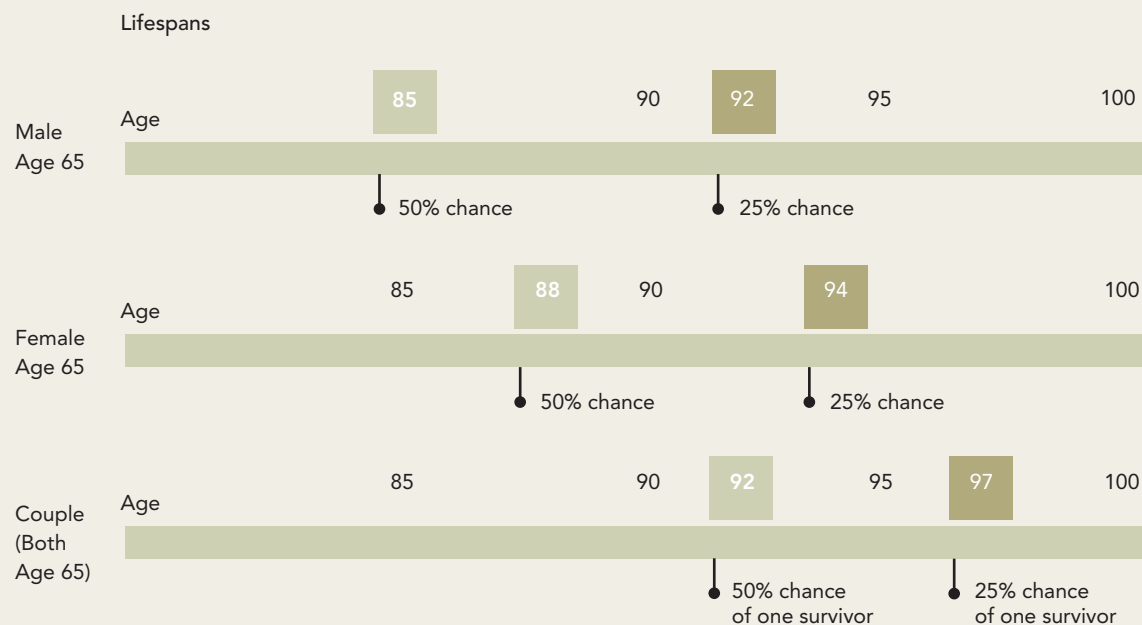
Lifespans

Male Age 65

Age

85 90 92 95 100

50% chance

25% chance

Female Age 65

Age

85 88 90 94 100

50% chance

25% chance

Couple (Both Age 65)

Age

85 90 92 95 97 100

50% chance of one survivor

25% chance of one survivor